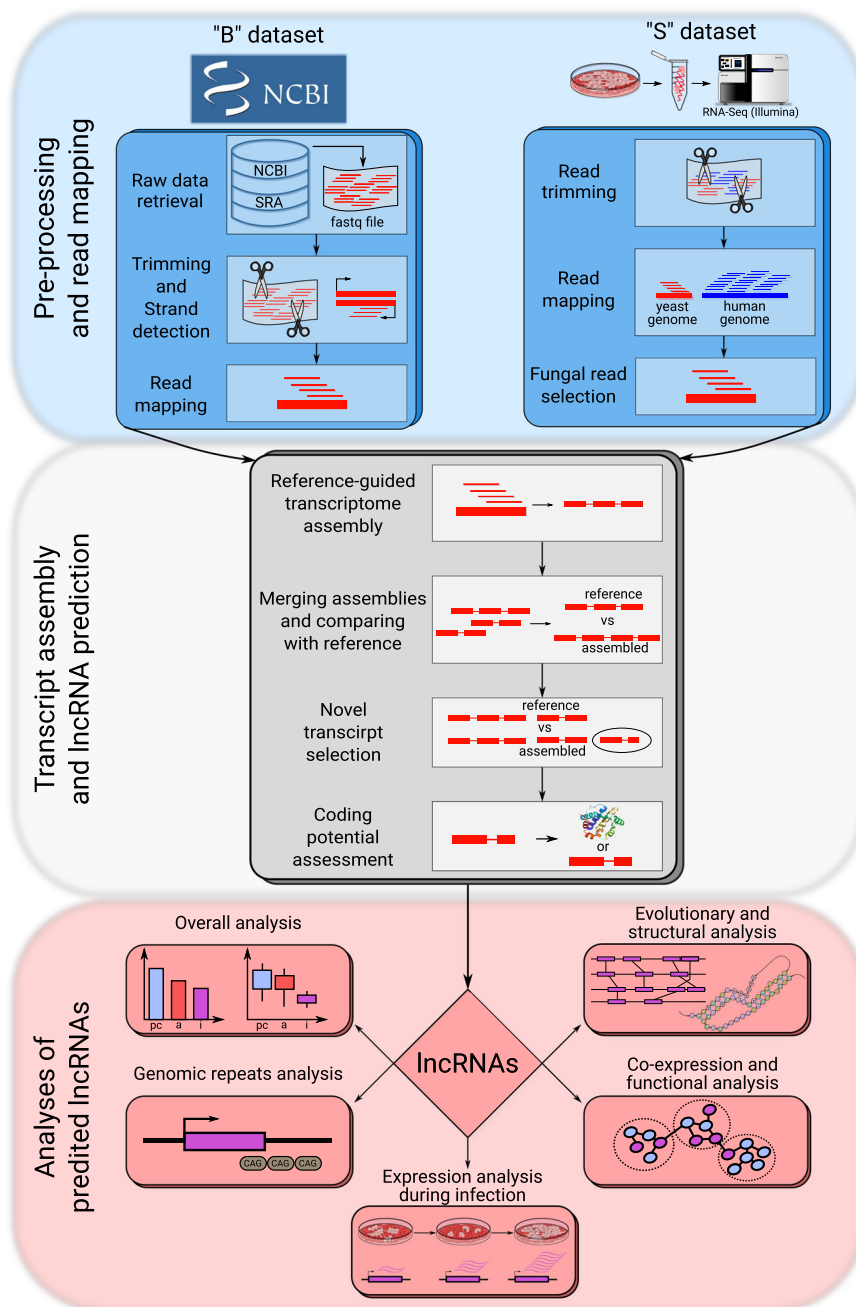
Pre-processing and read mapping

"B" dataset

NCBI

Raw data retrieval

NCBI

SRA

fastq file

Trimming and Strand detection

Read mapping

"S" dataset

RNA-Seq (Illumina)

Read trimming

Read mapping

yeast genome

human genome

Fungal read selection

Transcript assembly and lncRNA prediction

Reference-guided transcriptome assembly

Merging assemblies and comparing with reference

reference

vs

assembled

Novel transcirpt selection

reference

vs

assembled

Coding potential assessment

or

Analyses of predited lncRNAs

Overall analysis

pc a i

pc a i

Evolutionary and structural analysis

lncRNAs

Genomic repeats analysis

CAG CAG CAG

Co-expression and functional analysis

Expression analysis during infection